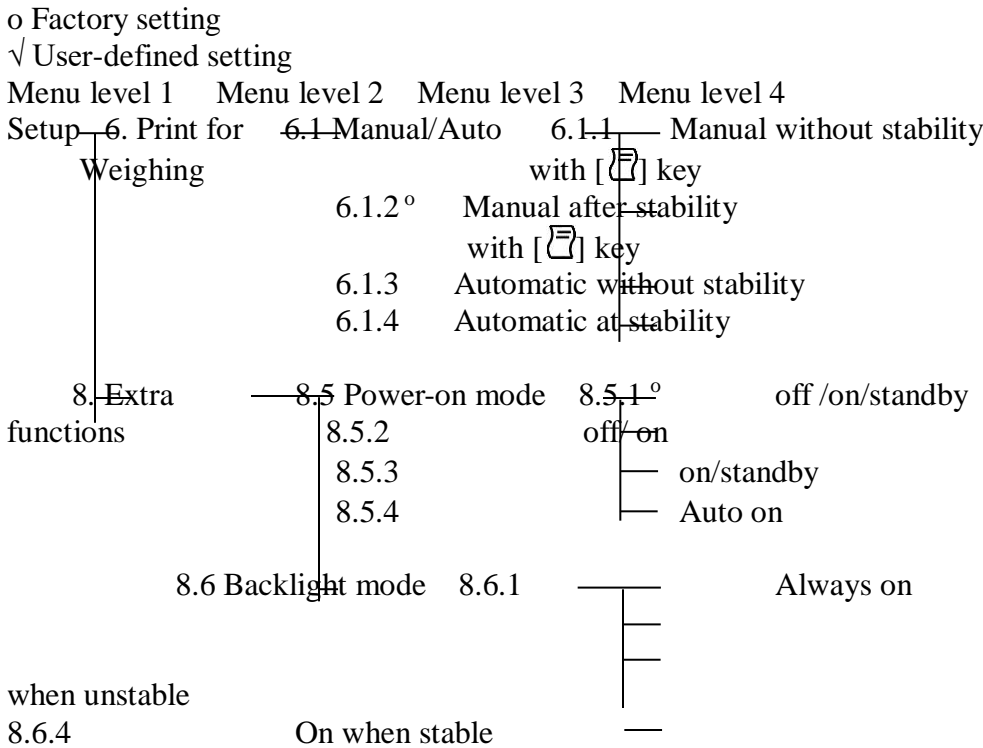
o Factory setting
√ User-defined setting
Menu level 1 Menu level 2 Menu level 3 Menu level 4
Setup 6. Print for Weighing 6.1 Manual/Auto 6.1.1 Manual without stability with [ ] key
6.1.2 º Manual after stability with [ ] key
6.1.3 Automatic without stability
6.1.4 Automatic at stability

8. Extra functions 8.5 Power-on mode 8.5.1 º off /on/standby
8.5.2 off/ on
8.5.3 on/standby
8.5.4 Auto on

8.6 Backlight mode 8.6.1 Always on

when unstable
8.6.4 On when stable